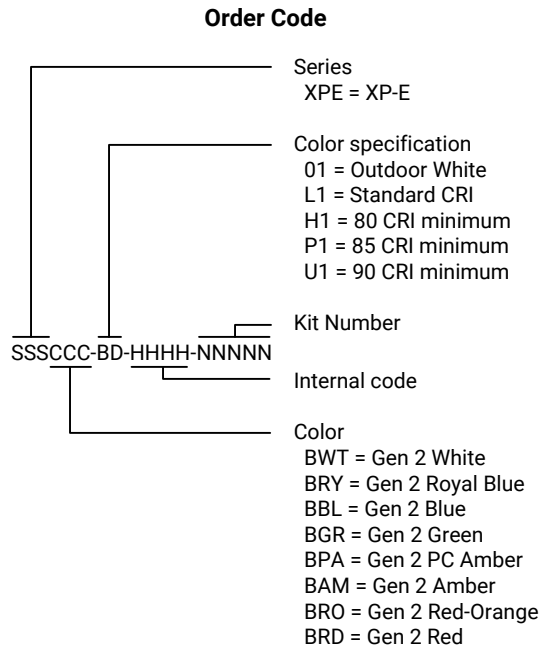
Order Code

Series
XPE = XP-E

Color specification
01 = Outdoor White
L1 = Standard CRI
H1 = 80 CRI minimum
P1 = 85 CRI minimum
U1 = 90 CRI minimum

Kit Number

SSSCCC-BD-HHHH-NNNNNN

Internal code

Color
BWT = Gen 2 White
BRY = Gen 2 Royal Blue
BBL = Gen 2 Blue
BGR = Gen 2 Green
BPA = Gen 2 PC Amber
BAM = Gen 2 Amber
BRO = Gen 2 Red-Orange
BRD = Gen 2 Red